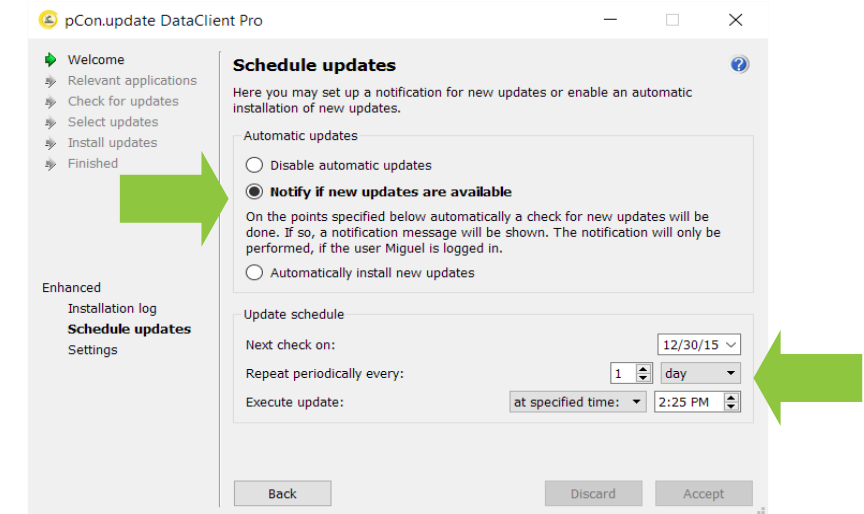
pCon.update DataClient Pro

Welcome
Relevant applications
Check for updates
Select updates
Install updates
Finished

Enhanced
Installation log
Schedule updates
Settings

Schedule updates

Here you may set up a notification for new updates or enable an automatic installation of new updates.

Automatic updates

Disable automatic updates

Notify if new updates are available

On the points specified below automatically a check for new updates will be done. If so, a notification message will be shown. The notification will only be performed, if the user Miguel is logged in.

Automatically install new updates

Update schedule

Next check on: 12/30/15

Repeat periodically every: 1 day

Execute update: at specified time: 2:25 PM

Back

Discard

Accept